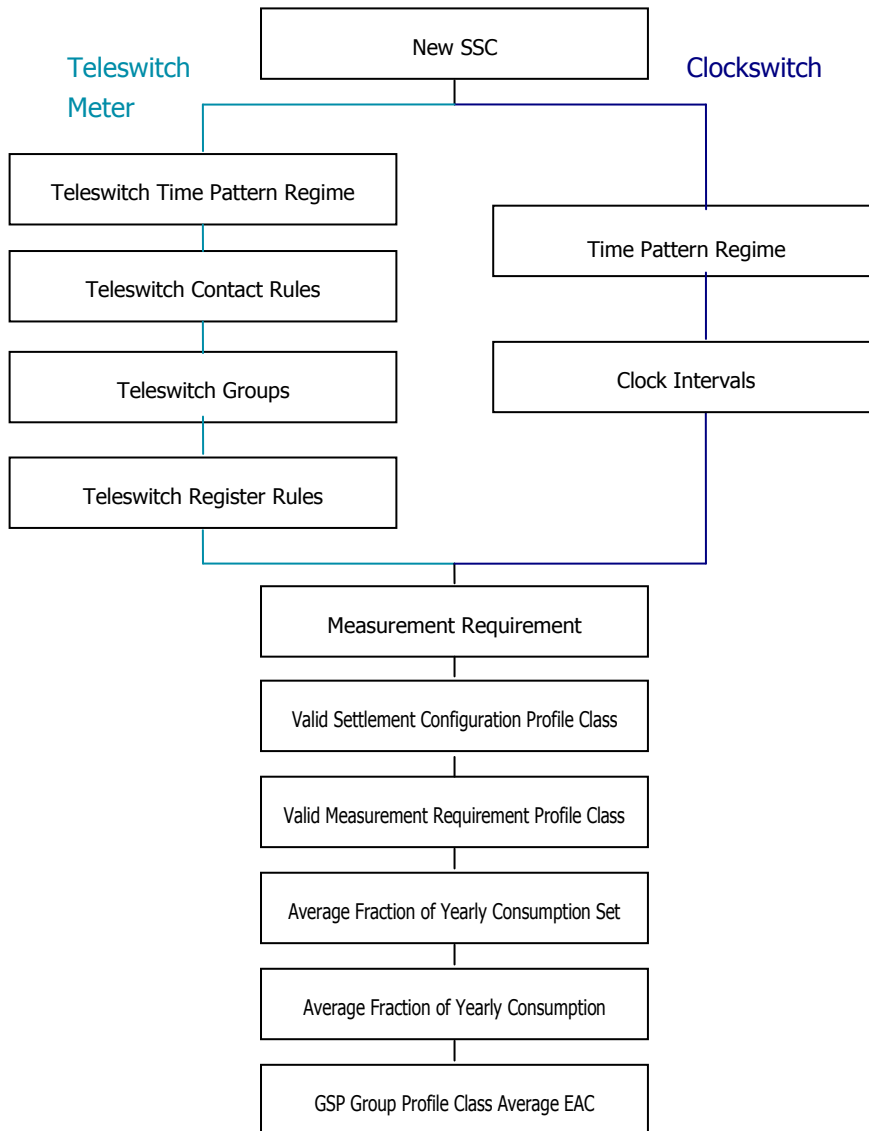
New SSC

Teleswitch Meter

Clockswitch

Teleswitch Time Pattern Regime

Teleswitch Contact Rules

Teleswitch Groups

Teleswitch Register Rules

Time Pattern Regime

Clock Intervals

Measurement Requirement

Valid Settlement Configuration Profile Class

Valid Measurement Requirement Profile Class

Average Fraction of Yearly Consumption Set

Average Fraction of Yearly Consumption

GSP Group Profile Class Average EAC